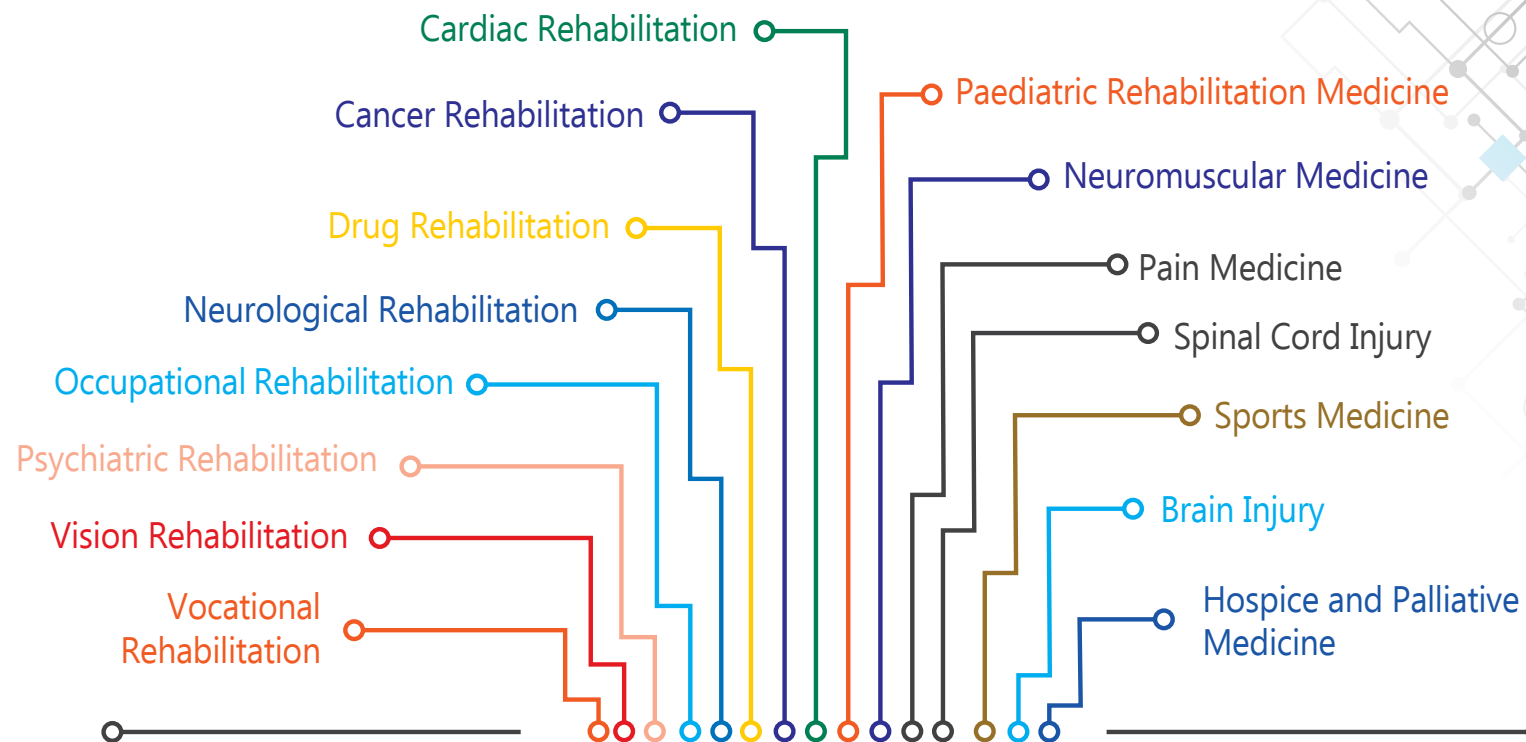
Cardiac Rehabilitation

Cancer Rehabilitation

Drug Rehabilitation

Neurological Rehabilitation

Occupational Rehabilitation

Psychiatric Rehabilitation

Vision Rehabilitation

Vocational Rehabilitation

Paediatric Rehabilitation Medicine

Neuromuscular Medicine

Pain Medicine

Spinal Cord Injury

Sports Medicine

Brain Injury

Hospice and Palliative Medicine